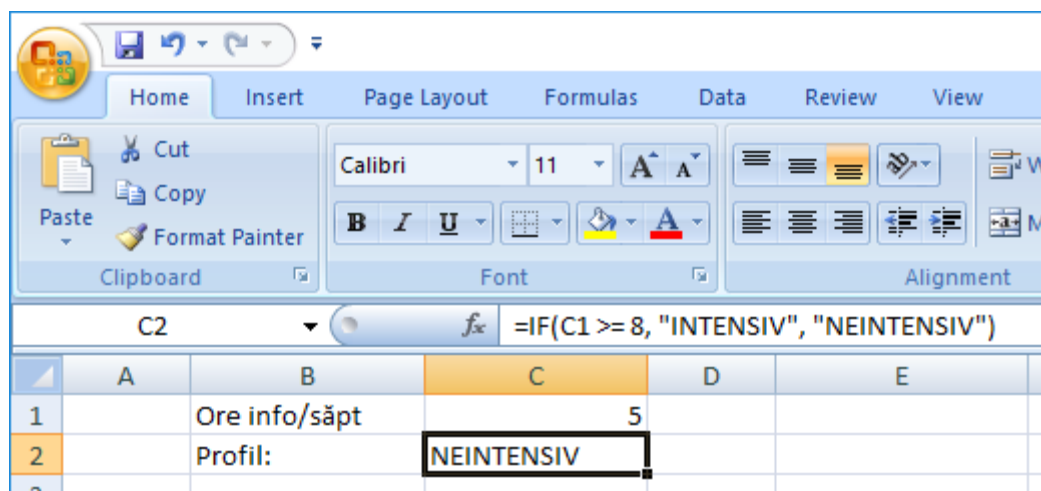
Home Insert Page Layout Formulas Data Review View

Cut
Copy
Paste
Format Painter
Clipboard

Calibri 11
B I U
Font

Alignment

C2 $f_x$ =IF(C1 >= 8, "INTENSIV", "NEINTENSIV")

| | A | B | C | D | E |
|---|---|---|---|---|---|
| 1 | | Ore info/săpt | 5 | | |
| 2 | | Profil: | NEINTENSIV | | |